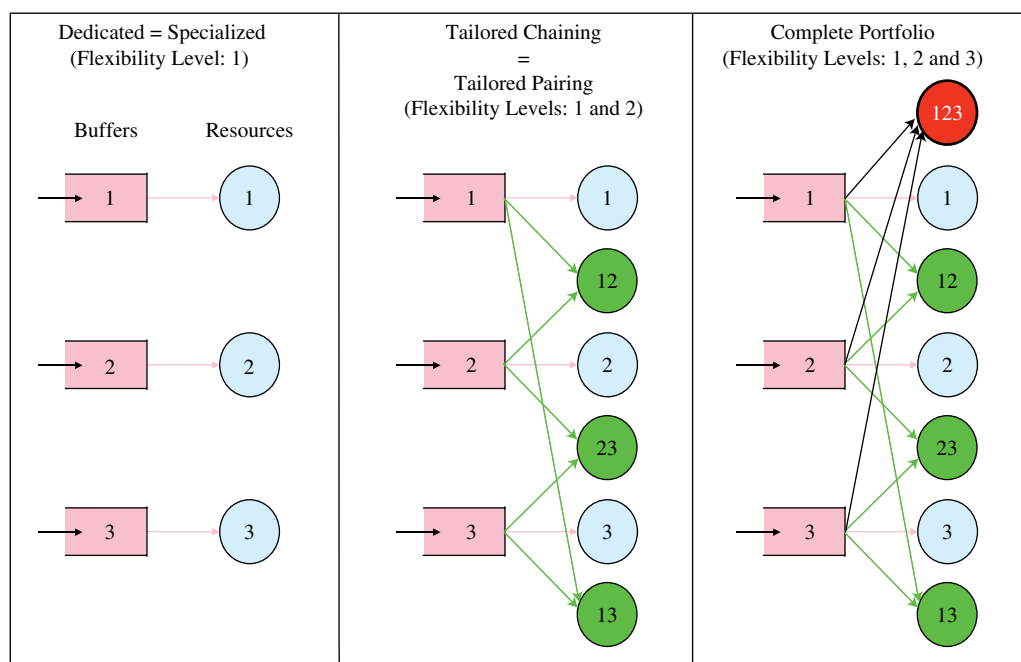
Dedicated = Specialized
(Flexibility Level: 1)

Buffers

Resources

1

1

2

2

3

3

Tailored Chaining
=
Tailored Pairing
(Flexibility Levels: 1 and 2)

1

1

12

2

2

23

3

3

13

Complete Portfolio
(Flexibility Levels: 1, 2 and 3)

123

1

1

12

2

2

23

3

3

13